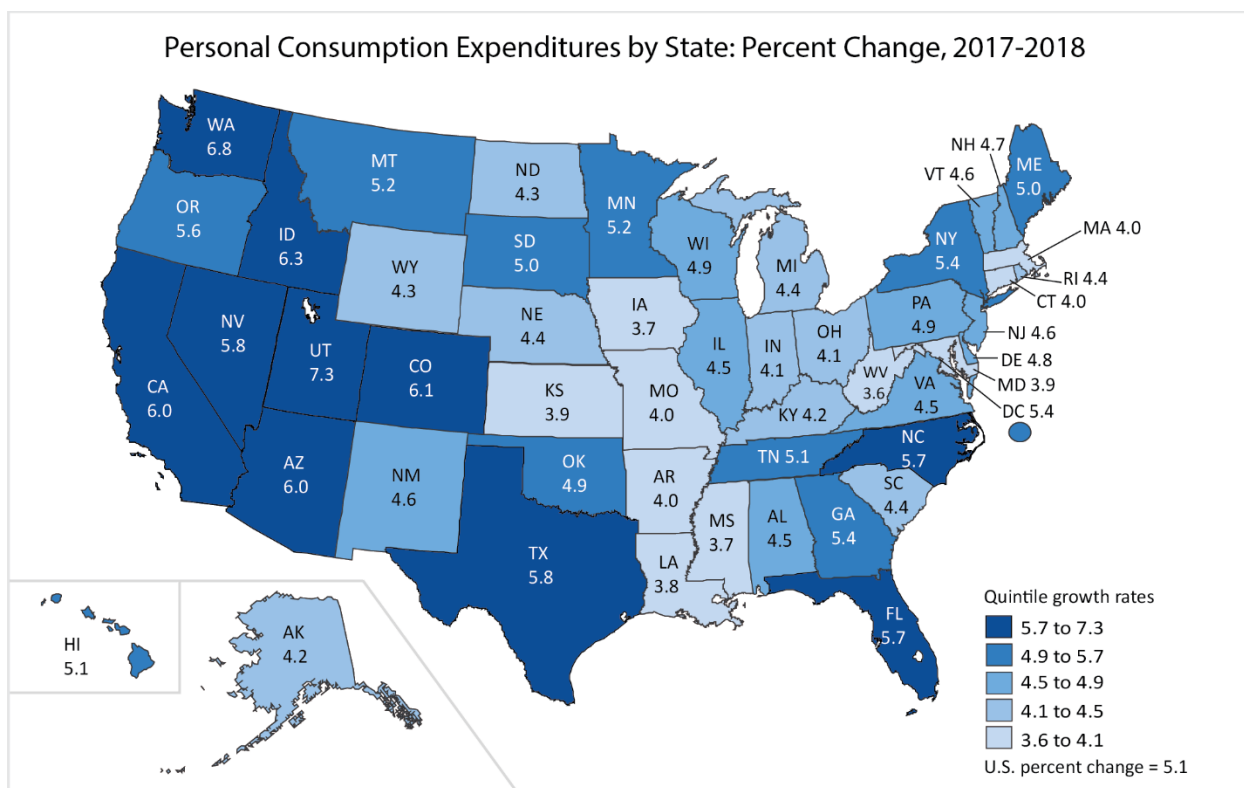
Personal Consumption Expenditures by State: Percent Change, 2017-2018

WA
6.8

MT
5.2

ND
4.3

MN
5.2

NH 4.7

VT 4.6

ME
5.0

MA 4.0

OR
5.6

ID
6.3

SD
5.0

WI
4.9

MI
4.4

NY
5.4

RI 4.4

CT 4.0

WY
4.3

NE
4.4

IA
3.7

NV
5.8

UT
7.3

CO
6.1

IL
4.5

IN
4.1

OH
4.1

PA
4.9

NJ 4.6

DE 4.8

MD 3.9

DC 5.4

CA
6.0

KS
3.9

MO
4.0

WV
3.6

VA
4.5

KY 4.2

TN 5.1

NC
5.7

AZ
6.0

NM
4.6

OK
4.9

AR
4.0

SC
4.4

MS
3.7

AL
4.5

GA
5.4

TX
5.8

LA
3.8

FL
5.7

HI
5.1

AK
4.2

Quintile growth rates
5.7 to 7.3
4.9 to 5.7
4.5 to 4.9
4.1 to 4.5
3.6 to 4.1
U.S. percent change = 5.1